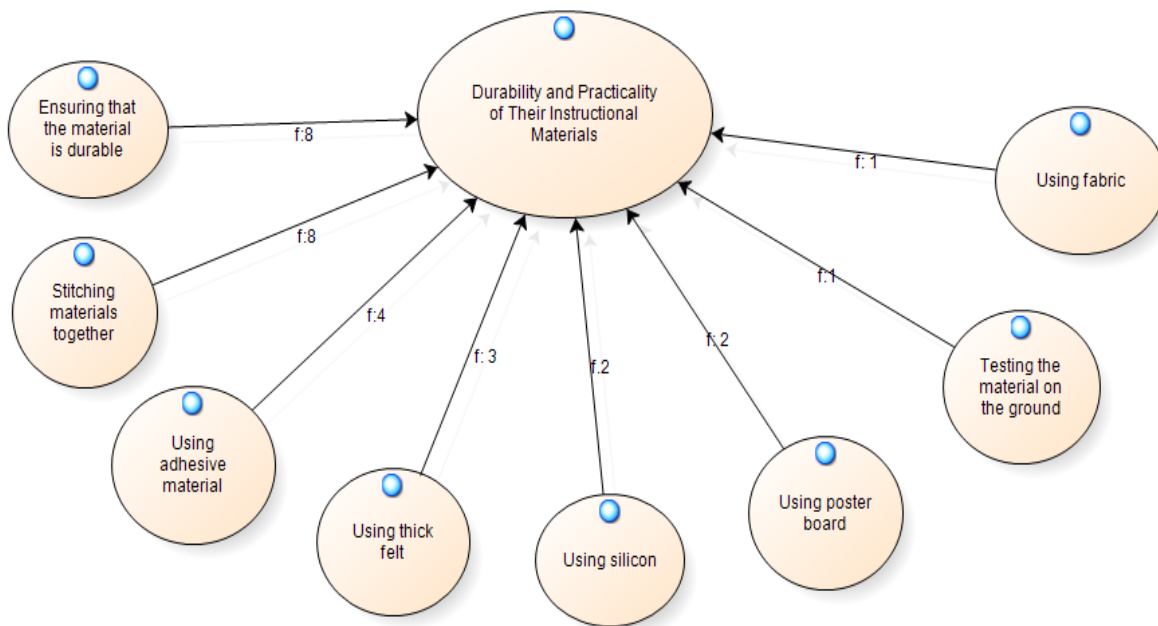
Durability and Practicality of Their Instructional Materials

Ensuring that the material is durable

f:8

Using fabric

f: 1

Stitching materials together

f:8

f:4

Using adhesive material

f: 3

Using thick felt

f:2

Using silicon

f: 2

Using poster board

f:1

Testing the material on the ground